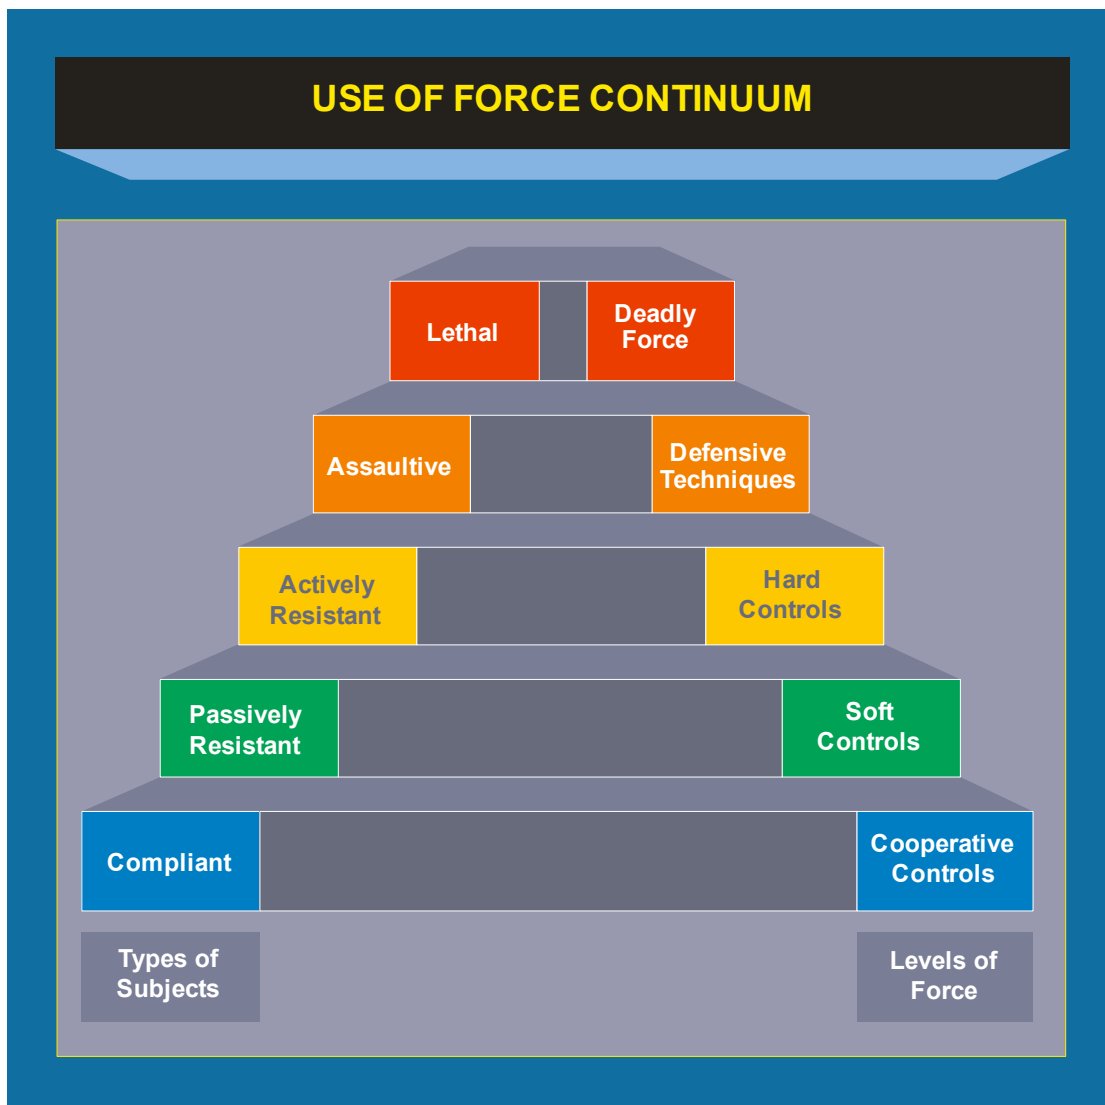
USE OF FORCE CONTINUUM

Lethal

Deadly Force

Assaultive

Defensive Techniques

Actively Resistant

Hard Controls

Passively Resistant

Soft Controls

Compliant

Cooperative Controls

Types of Subjects

Levels of Force